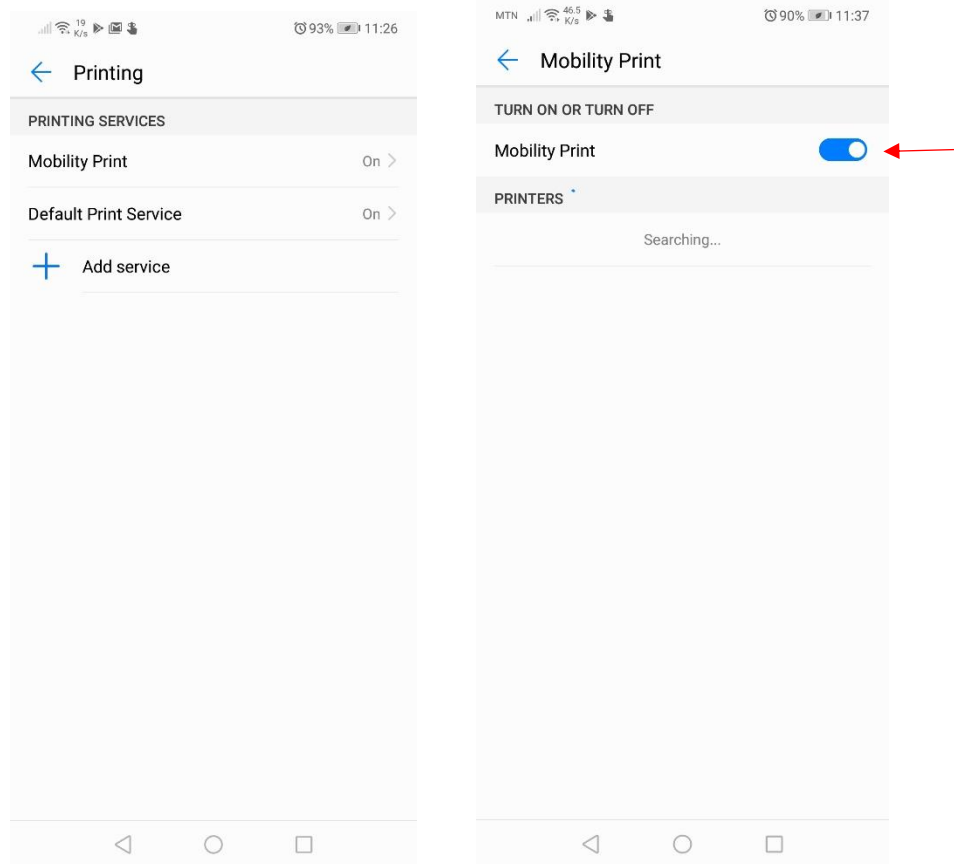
19 K/s 93% 11:26

Printing

PRINTING SERVICES

Mobility Print On

Default Print Service On

Add service

MTN 46.5 K/s 90% 11:37

Mobility Print

TURN ON OR TURN OFF

Mobility Print

PRINTERS

Searching...